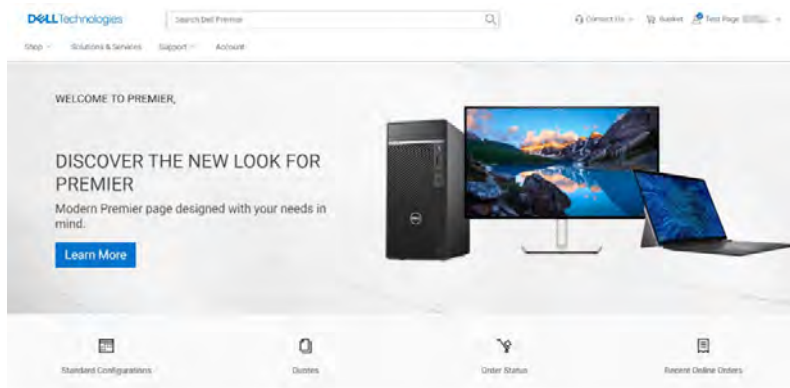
DELL Technologies

Search Dell Premier

Contact Us Basket Test Page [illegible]

Shop Solutions & Services Support Account

WELCOME TO PREMIER,

DISCOVER THE NEW LOOK FOR PREMIER

Modern Premier page designed with your needs in mind.

Learn More

Standard Configurations

Quotes

Order Status

Recent Online Orders